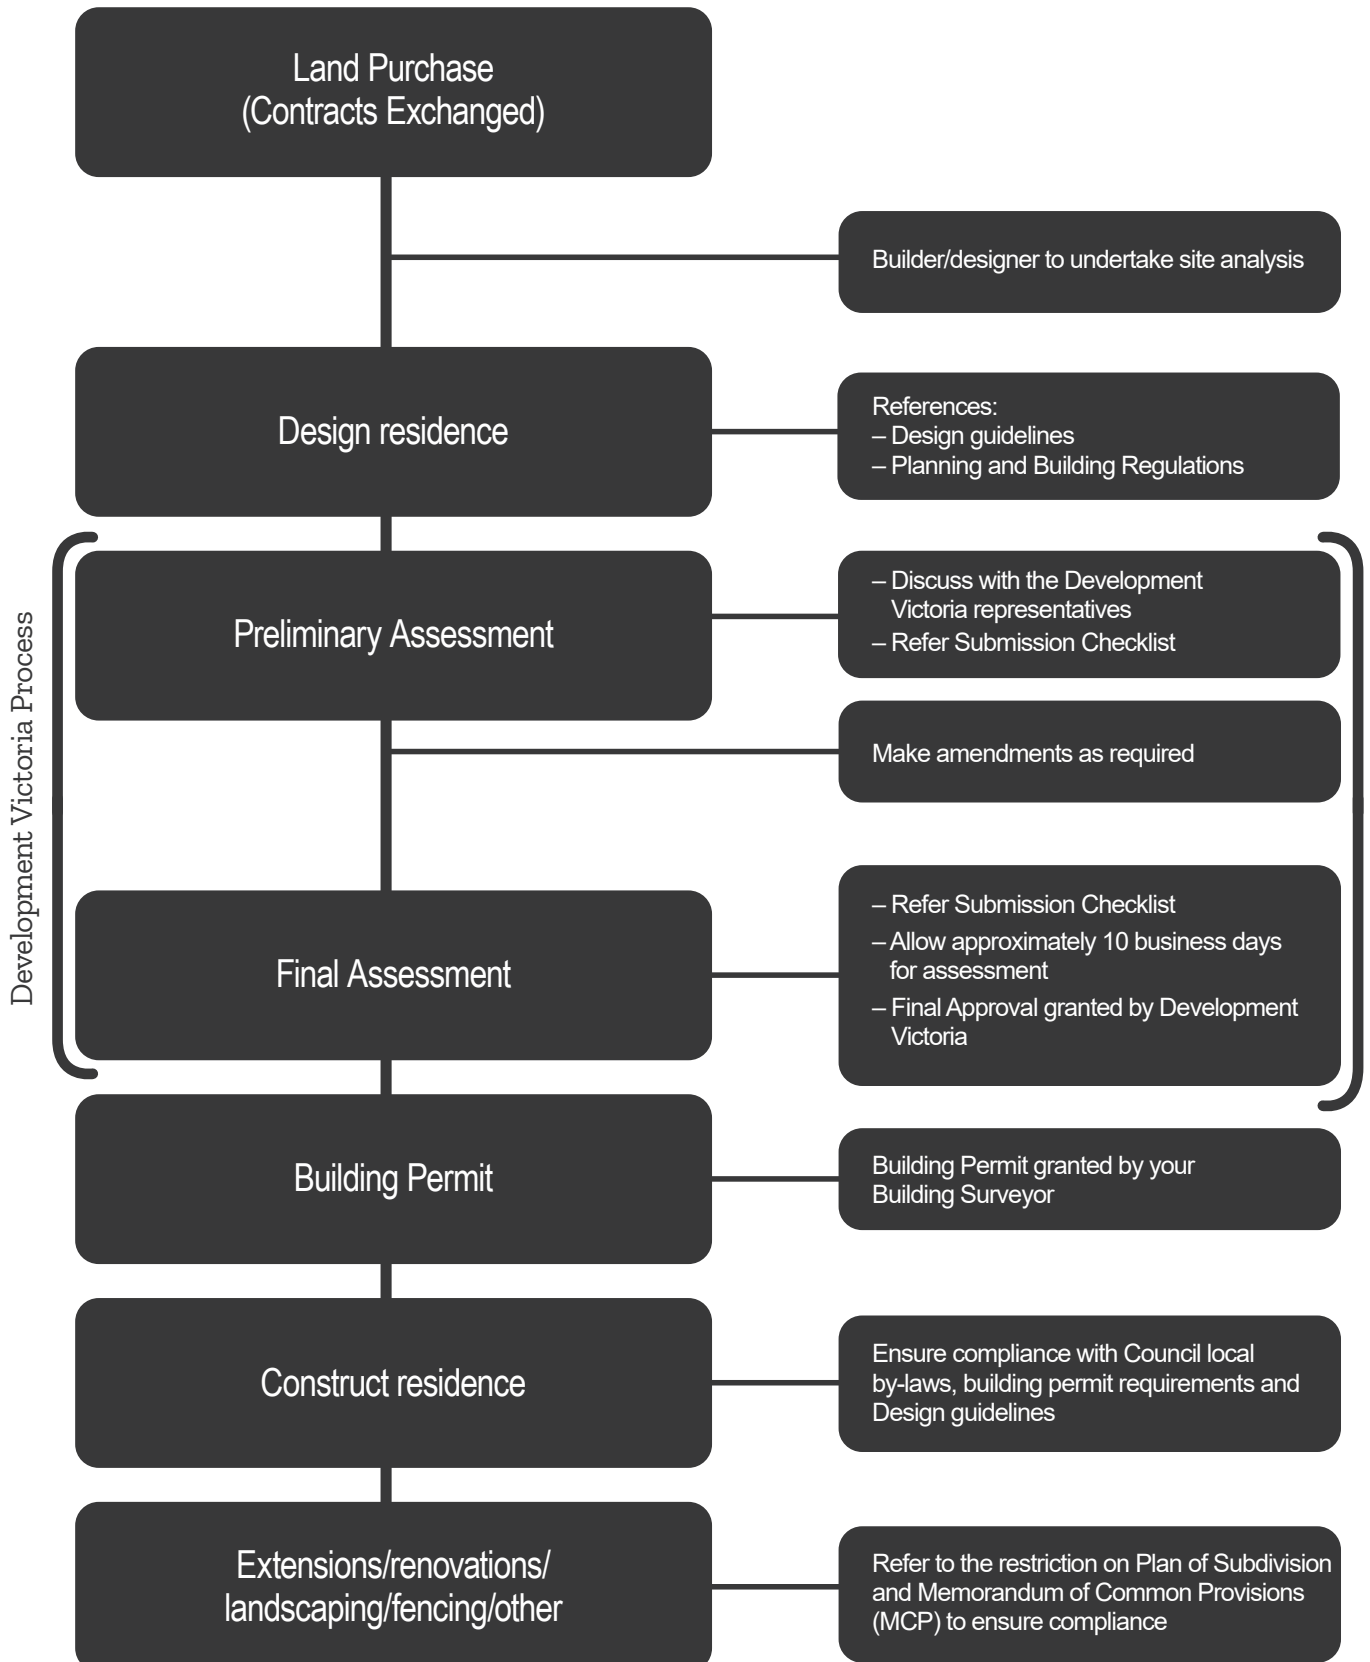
Land Purchase
(Contracts Exchanged)

Builder/designer to undertake site analysis

Design residence

References:
– Design guidelines
– Planning and Building Regulations

Development Victoria Process

Preliminary Assessment

– Discuss with the Development Victoria representatives
– Refer Submission Checklist

Make amendments as required

Final Assessment

– Refer Submission Checklist
– Allow approximately 10 business days for assessment
– Final Approval granted by Development Victoria

Building Permit

Building Permit granted by your Building Surveyor

Construct residence

Ensure compliance with Council local by-laws, building permit requirements and Design guidelines

Extensions/renovations/ landscaping/fencing/other

Refer to the restriction on Plan of Subdivision and Memorandum of Common Provisions (MCP) to ensure compliance